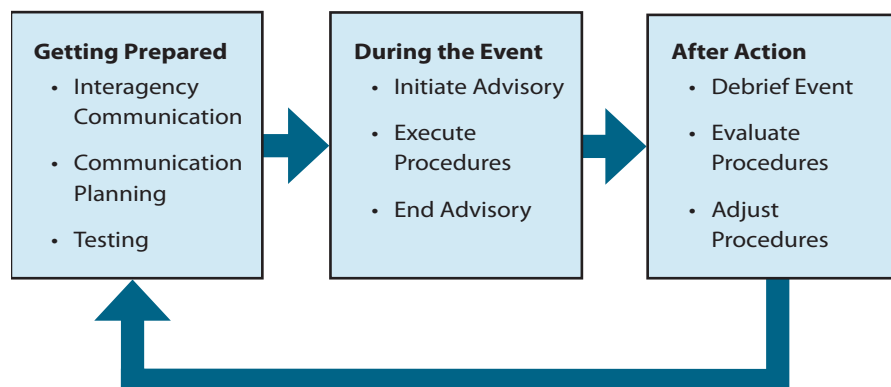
Getting Prepared

- Interagency Communication
- Communication Planning
- Testing

During the Event

- Initiate Advisory
- Execute Procedures
- End Advisory

After Action

- Debrief Event
- Evaluate Procedures
- Adjust Procedures